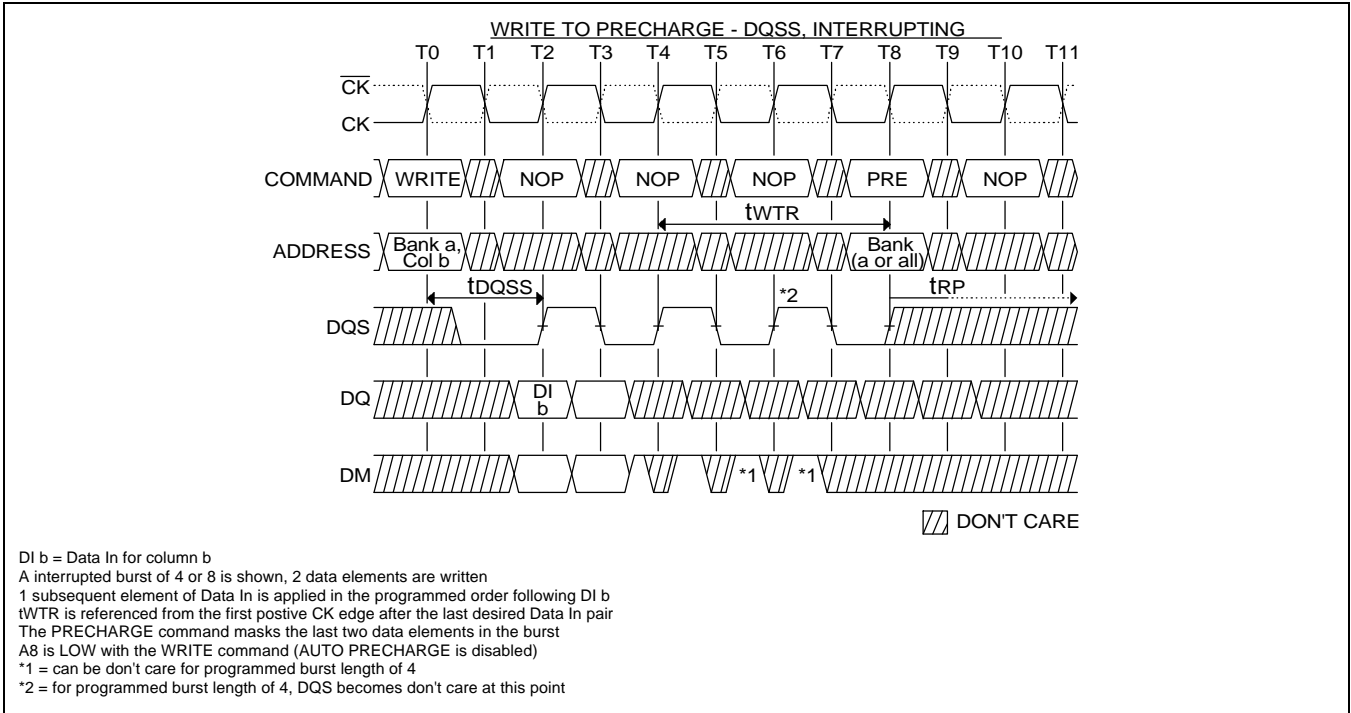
WRITE TO PRECHARGE - DQSS, INTERRUPTING

T0 T1 T2 T3 T4 T5 T6 T7 T8 T9 T10 T11

$\overline{CK}$

CK

COMMAND WRITE NOP NOP NOP PRE NOP

tWTR

ADDRESS Bank a, Col b Bank (a or all)

tDQSS *2 tRP

DQS

DQ DI b

DM *1 *1

DON'T CARE

DI b = Data In for column b
A interrupted burst of 4 or 8 is shown, 2 data elements are written
1 subsequent element of Data In is applied in the programmed order following DI b
tWTR is referenced from the first postive CK edge after the last desired Data In pair
The PRECHARGE command masks the last two data elements in the burst
A8 is LOW with the WRITE command (AUTO PRECHARGE is disabled)
*1 = can be don't care for programmed burst length of 4
*2 = for programmed burst length of 4, DQS becomes don't care at this point